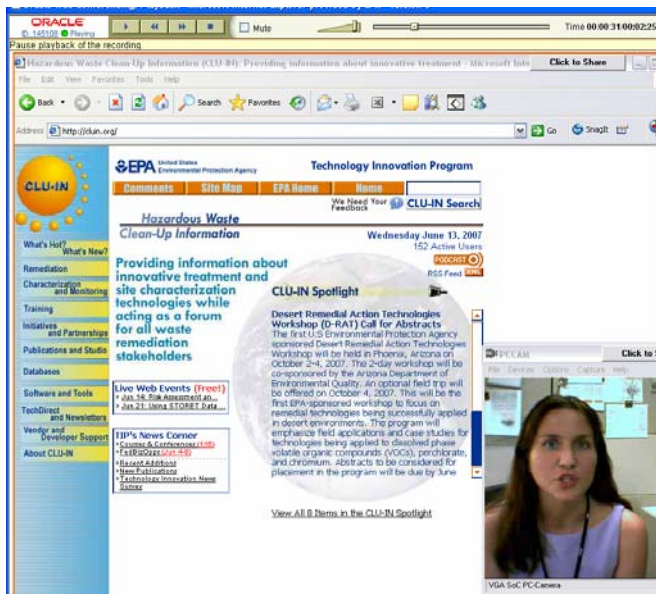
ORACLE
ID: 145108 Playing
Mute
Time 00:00:31/00:02:25
Pause playback of the recording

Hazardous Waste Clean-Up Information (CLU-IN): Providing information about innovative treatment - Microsoft Inte
Click to Share

File Edit View Favorites Tools Help

Back Search Favorites

Address http://clu.org/
Go SnagIt

CLU-IN

EPA United States Environmental Protection Agency
Technology Innovation Program

Comments | Site Map | EPA Home | Home

We Need Your Feedback
CLU-IN Search

Hazardous Waste Clean-Up Information

Wednesday June 13, 2007
152 Active Users
PODCAST
RSS Feed XML

What's Hot? What's New?
Remediation
Characterization and Monitoring
Training
Initiatives and Partnerships
Publications and Studio
Databases
Software and Tools
TechDirect and Newsletters
Vendor and Developer Support
About CLU-IN

Providing information about innovative treatment and site characterization technologies while acting as a forum for all waste remediation stakeholders

CLU-IN Spotlight

Desert Remedial Action Technologies Workshop (D-RAT) Call for Abstracts
The first U.S Environmental Protection Agency sponsored Desert Remedial Action Technologies Workshop will be held in Phoenix, Arizona on October 2-4, 2007. The 2-day workshop will be co-sponsored by the Arizona Department of Environmental Quality. An optional field trip will be offered on October 4, 2007. This will be the first EPA-sponsored workshop to focus on remedial technologies being successfully applied in desert environments. The program will emphasize field applications and case studies for technologies being applied to dissolved phase volatile organic compounds (VOCs), perchlorate, and chromium. Abstracts to be considered for placement in the program will be due by June

Live Web Events (Free!)
» Jun 14: Risk Assessment an...
» Jun 21: Using STORET Data ...

TIP's News Corner
» Courses & Conferences (145)
» FedBizOpps (Jun 4-8)
» Recent Additions
» New Publications
» Technology Innovation News Survey

View All 8 Items in the CLU-IN Spotlight

PCCAM
File Devices Options Capture Help
Click to
VGA SoC PC-Camera